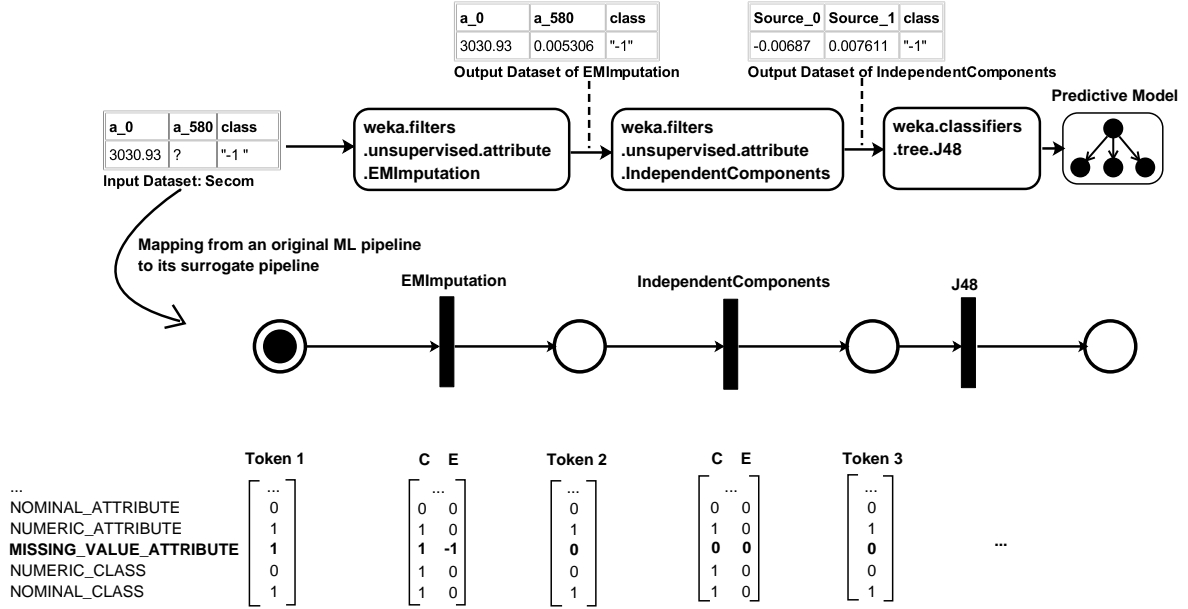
| a_0 | a_580 | class |
|---|---|---|
| 3030.93 | 0.005306 | "-1" |

Output Dataset of EMImputation

| Source_0 | Source_1 | class |
|---|---|---|
| -0.00687 | 0.007611 | "-1" |

Output Dataset of IndependentComponents

Predictive Model

| a_0 | a_580 | class |
|---|---|---|
| 3030.93 | ? | "-1 " |

Input Dataset: Secom

weka.filters .unsupervised.attribute .EMImputation

weka.filters .unsupervised.attribute .IndependentComponents

weka.classifiers .tree.J48

Mapping from an original ML pipeline to its surrogate pipeline

EMImputation

IndependentComponents

J48

Token 1

C E

Token 2

C E

Token 3

| | Token 1 | C | E | Token 2 | C | E | Token 3 |
|---|---|---|---|---|---|---|---|
| ... | ... | ... | | ... | ... | | ... |
| NOMINAL_ATTRIBUTE | 0 | 0 | 0 | 0 | 0 | 0 | 0 |
| NUMERIC_ATTRIBUTE | 1 | 1 | 0 | 1 | 1 | 0 | 1 |
| **MISSING_VALUE_ATTRIBUTE** | **1** | **1** | **-1** | **0** | **0** | **0** | **0** |
| NUMERIC_CLASS | 0 | 1 | 0 | 0 | 1 | 0 | 0 |
| NOMINAL_CLASS | 1 | 1 | 0 | 1 | 1 | 0 | 1 |

...